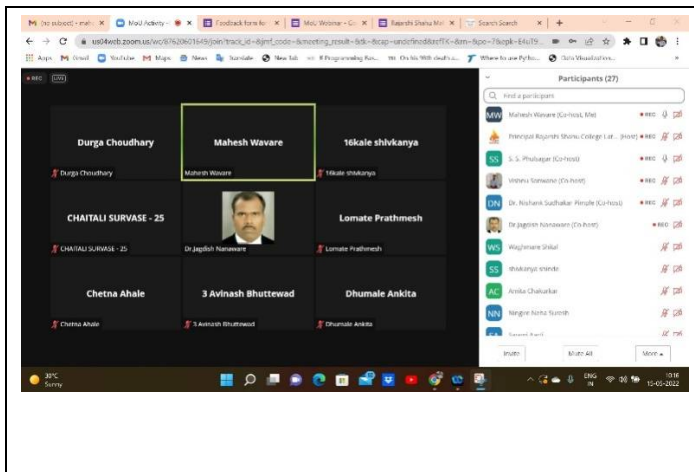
M (no subject) - mahe × MoU Activity - × Feedback form for × MoU Webinar - Go × Rajarshi Shahu Mal × Search Search × +

us04web.zoom.us/wc/87620601649/join?track_id=&jmf_code=&meeting_result=&tk=&cap=undefined&refTK=&an=&pe=7&cpk=E4uT9...

Apps M Gmail YouTube M Maps News Translate New Tab R Programming Ro... Ou tils With skoll's c... Where to use Pytho... Data Visualization...

REC LIVE

Durga Choudhary
Durga Choudhary

Mahesh Waware
Mahesh Waware

16kale shivkanya
16kale shivkanya

CHAITALI SURVASE - 25
CHAITALI SURVASE - 25

Dr.Jagdish Nanaware

Lomate Prathmesh
Lomate Prathmesh

Chetna Ahale
Chetna Ahale

3 Avinash Bhuttewad
3 Avinash Bhuttewad

Dhumale Ankita
Dhumale Ankita

Participants (27)

Find a participant

MW Mahesh Waware (Co-host, Me) REC

Principal Rajarshi Shahu College Lat... (Host) REC

SS S. S. Phulsagar (Co-host) REC

Vishnu Sonwane (Co-host) REC

DN Dr. Nishant Sudhakar Pimple (Co-host) REC

Dr.Jagdish Nanaware (Co-host) REC

WS Waghmare Shital

SS Shivkanya shinde

AC Amita Chakurkar

NN Nirgire Neha Suresh

Sayyed Ravi

Invite Mute All More

30°C Sunny

ENG IN 10:16 15-05-2022